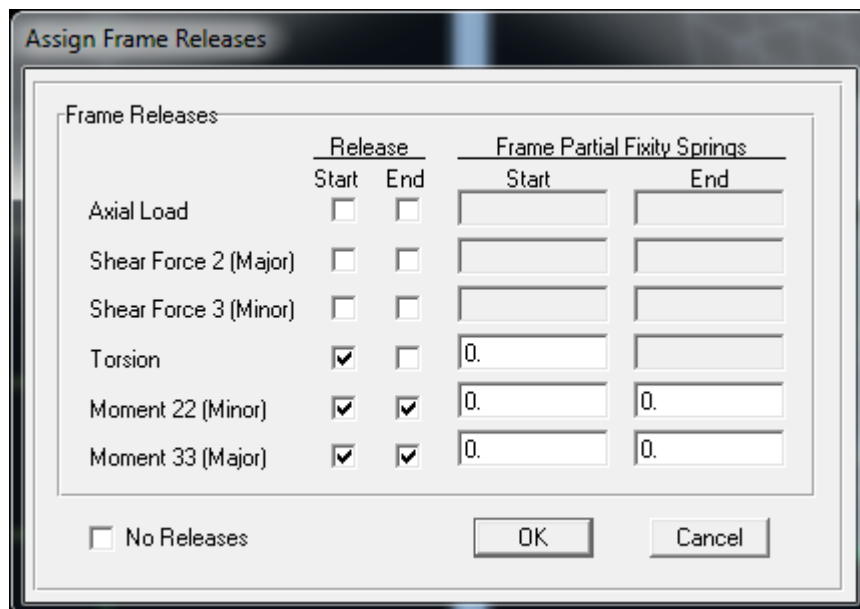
Assign Frame Releases

Frame Releases

| | Release Start | Release End | Frame Partial Fixity Springs Start | Frame Partial Fixity Springs End |
|---|---|---|---|---|
| Axial Load | ☐ | ☐ | | |
| Shear Force 2 (Major) | ☐ | ☐ | | |
| Shear Force 3 (Minor) | ☐ | ☐ | | |
| Torsion | ☑ | ☐ | 0. | |
| Moment 22 (Minor) | ☑ | ☑ | 0. | 0. |
| Moment 33 (Major) | ☑ | ☑ | 0. | 0. |

☐ No Releases

OK

Cancel